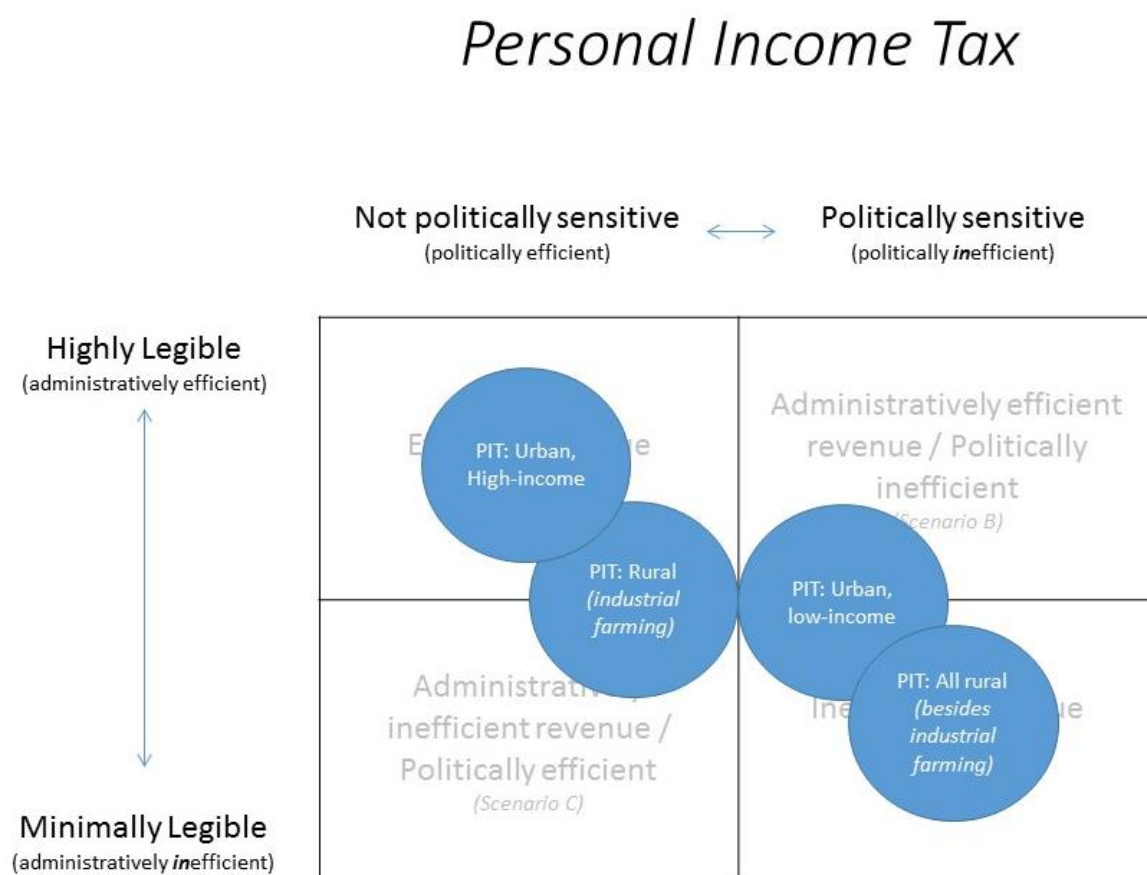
*Personal Income Tax*

Not politically sensitive
(politically efficient)

Politically sensitive
(politically *in*efficient)

Highly Legible
(administratively efficient)

Minimally Legible
(administratively *in*efficient)

E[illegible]e

PIT: Urban, High-income

Administratively efficient revenue / Politically inefficient
(Scenario B)

PIT: Rural *(industrial farming)*

PIT: Urban, low-income

Administrat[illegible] inefficient revenue / Politically efficient
*(Scenario C)*

Ine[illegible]ue

PIT: All rural *(besides industrial farming)*